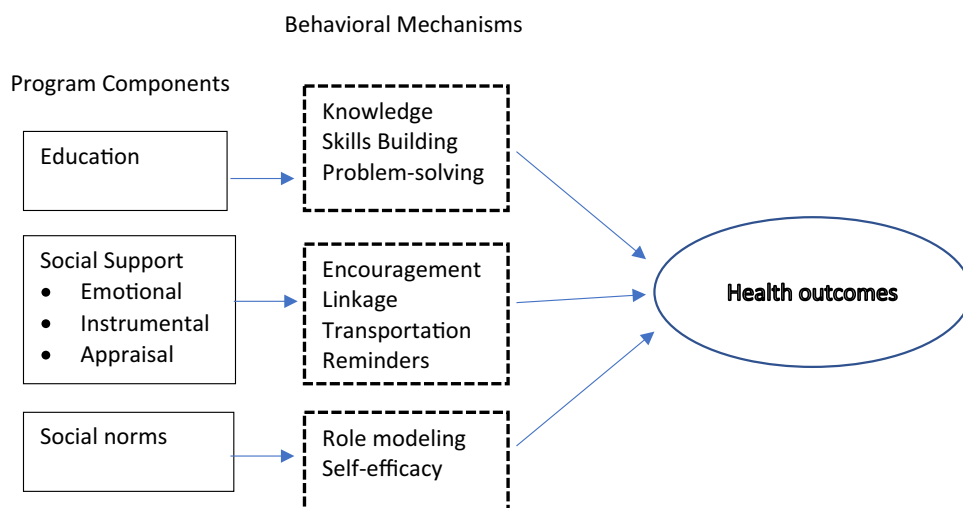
Behavioral Mechanisms

Program Components

Education

Knowledge
Skills Building
Problem-solving

Social Support
- Emotional
- Instrumental
- Appraisal

Encouragement
Linkage
Transportation
Reminders

Health outcomes

Social norms

Role modeling
Self-efficacy